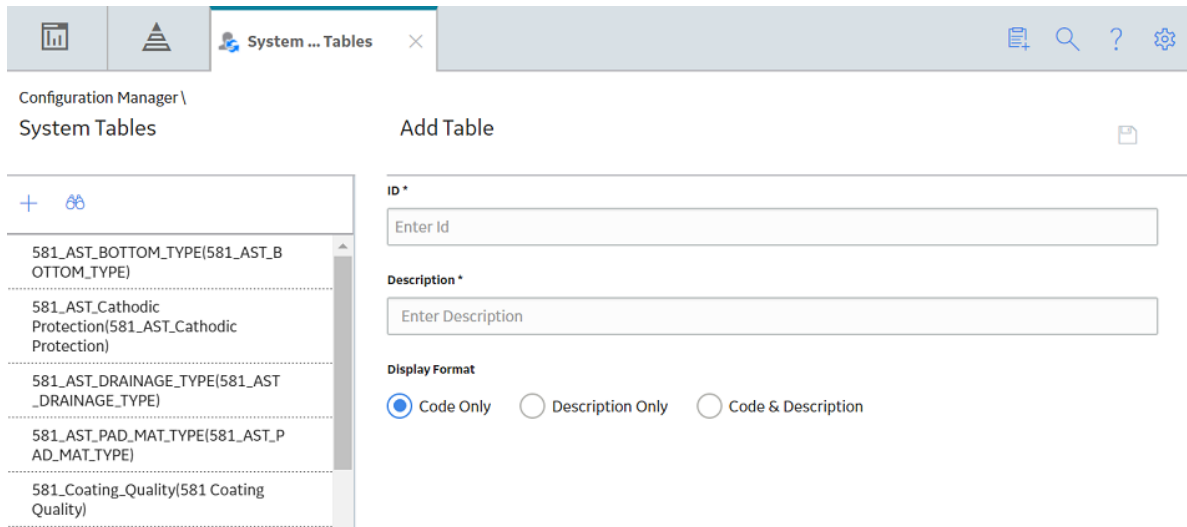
System ... Tables

Configuration Manager \
System Tables

Add Table

581_AST_BOTTOM_TYPE(581_AST_BOTTOM_TYPE)

581_AST_Cathodic Protection(581_AST_Cathodic Protection)

581_AST_DRAINAGE_TYPE(581_AST_DRAINAGE_TYPE)

581_AST_PAD_MAT_TYPE(581_AST_PAD_MAT_TYPE)

581_Coating_Quality(581 Coating Quality)

ID *

Enter Id

Description *

Enter Description

Display Format

Code Only   Description Only   Code & Description